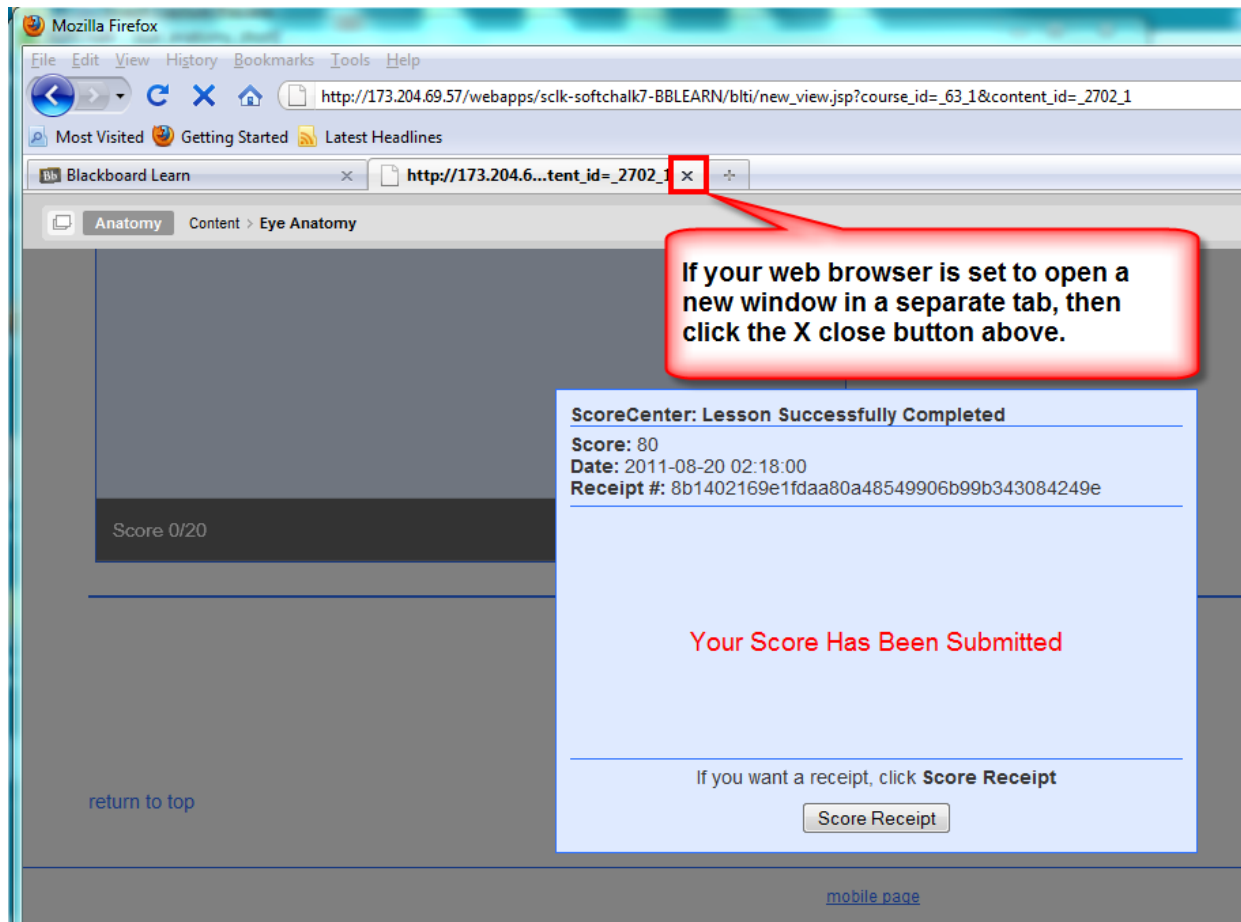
Mozilla Firefox

File Edit View History Bookmarks Tools Help

http://173.204.69.57/webapps/sclk-softchalk7-BBLEARN/blti/new_view.jsp?course_id=_63_1&content_id=_2702_1

Most Visited Getting Started Latest Headlines

Bb Blackboard Learn ×

http://173.204.6...tent_id=_2702_1 ×

+

Anatomy Content > Eye Anatomy

If your web browser is set to open a new window in a separate tab, then click the X close button above.

Score 0/20

ScoreCenter: Lesson Successfully Completed

Score: 80
Date: 2011-08-20 02:18:00
Receipt #: 8b1402169e1fdaa80a48549906b99b343084249e

Your Score Has Been Submitted

If you want a receipt, click Score Receipt

Score Receipt

return to top

mobile page